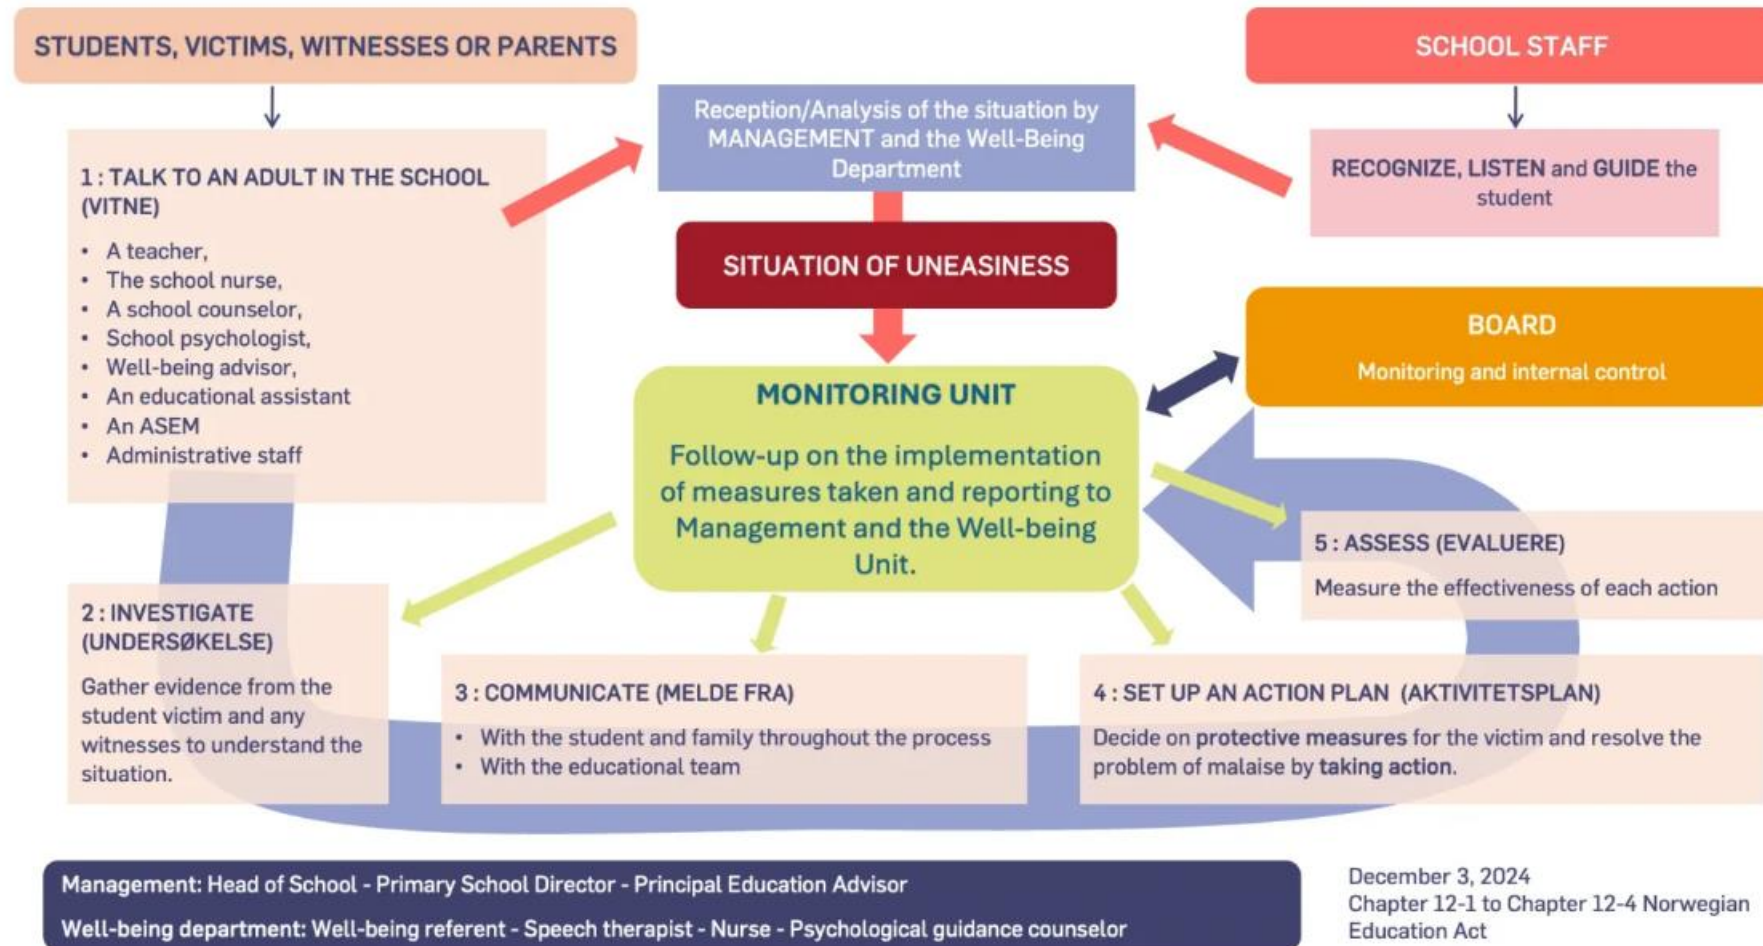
STUDENTS, VICTIMS, WITNESSES OR PARENTS

SCHOOL STAFF

Reception/Analysis of the situation by MANAGEMENT and the Well-Being Department

1 : TALK TO AN ADULT IN THE SCHOOL (VITNE)

- A teacher,
- The school nurse,
- A school counselor,
- School psychologist,
- Well-being advisor,
- An educational assistant
- An ASEM
- Administrative staff

RECOGNIZE, LISTEN and GUIDE the student

SITUATION OF UNEASINESS

BOARD

Monitoring and internal control

MONITORING UNIT

Follow-up on the implementation of measures taken and reporting to Management and the Well-being Unit.

5 : ASSESS (EVALUERE)

Measure the effectiveness of each action

2 : INVESTIGATE (UNDERSØKELSE)

Gather evidence from the student victim and any witnesses to understand the situation.

3 : COMMUNICATE (MELDE FRA)

- With the student and family throughout the process
- With the educational team

4 : SET UP AN ACTION PLAN (AKTIVITETSPLAN)

Decide on protective measures for the victim and resolve the problem of malaise by taking action.

Management: Head of School - Primary School Director - Principal Education Advisor

Well-being department: Well-being referent - Speech therapist - Nurse - Psychological guidance counselor

December 3, 2024
Chapter 12-1 to Chapter 12-4 Norwegian Education Act